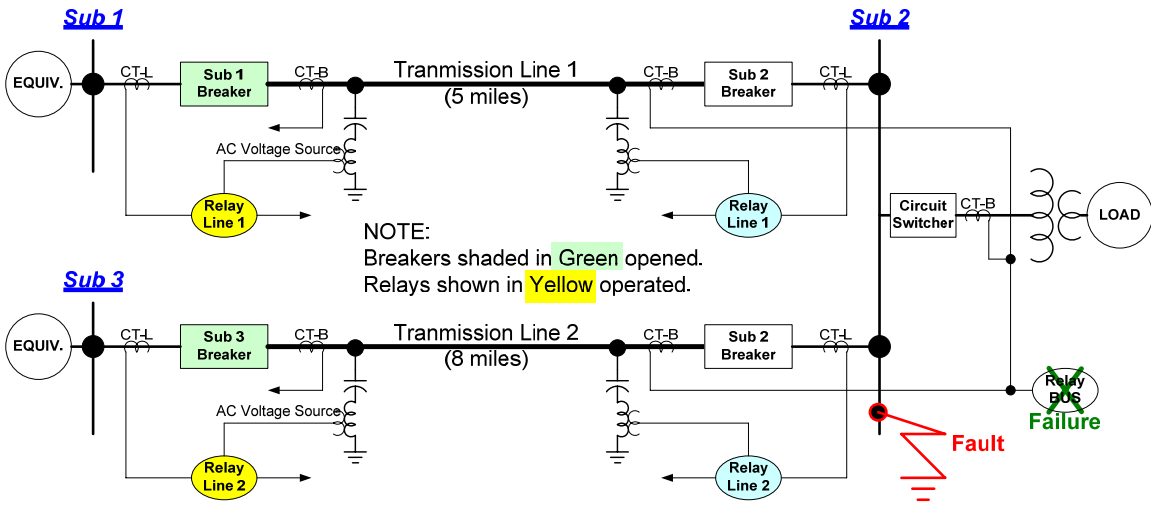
Sub 1

Sub 2

EQUIV.

CT-L

Sub 1 Breaker

CT-B

Tranmission Line 1
(5 miles)

CT-B

Sub 2 Breaker

CT-L

AC Voltage Source

Relay Line 1

Relay Line 1

NOTE:
Breakers shaded in Green opened.
Relays shown in Yellow operated.

Circuit Switcher

CT-B

LOAD

Sub 3

EQUIV.

CT-L

Sub 3 Breaker

CT-B

Tranmission Line 2
(8 miles)

CT-B

Sub 2 Breaker

CT-L

AC Voltage Source

Relay BUS

Failure

Fault

Relay Line 2

Relay Line 2